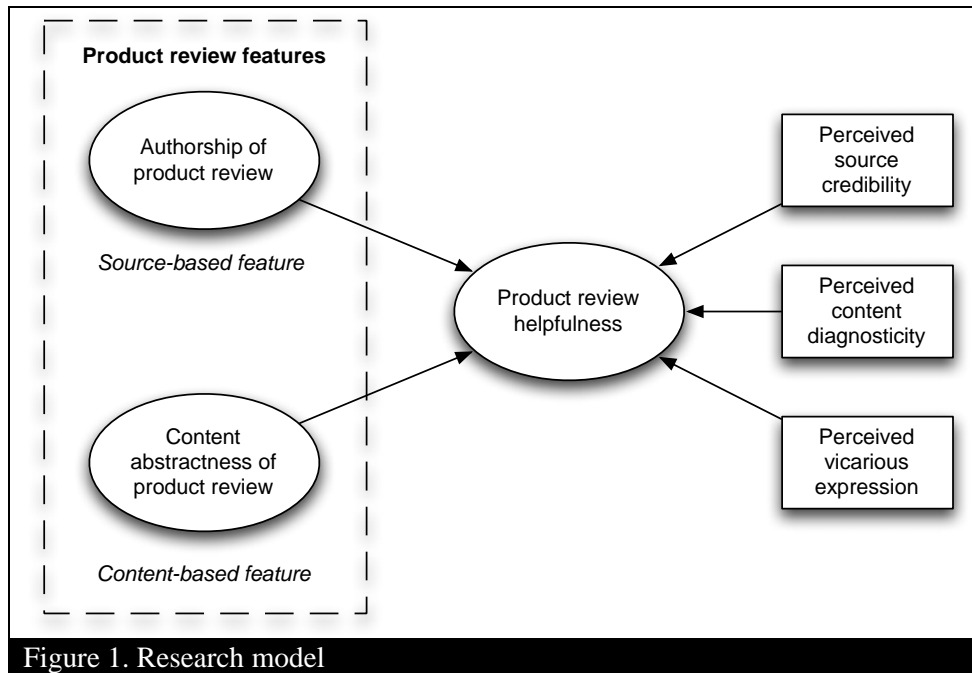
Product review features

Authorship of product review

Source-based feature

Content abstractness of product review

Content-based feature

Product review helpfulness

Perceived source credibility

Perceived content diagnosticity

Perceived vicarious expression

Figure 1. Research model